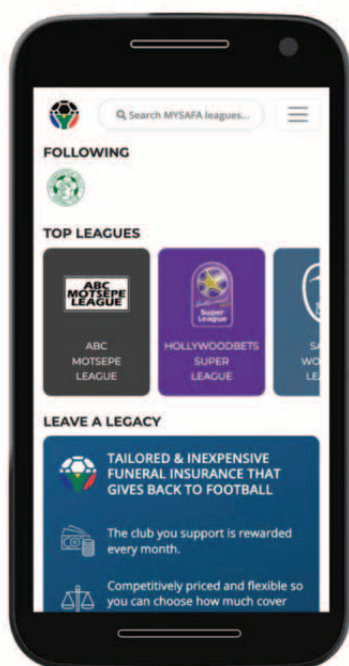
Search MYSAFA leagues...

FOLLOWING

TOP LEAGUES

ABC MOTSEPE LEAGUE

ABC MOTSEPE LEAGUE

Super League

HOLLYWOODBETS SUPER LEAGUE

SA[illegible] WO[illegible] LE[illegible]

LEAVE A LEGACY

TAILORED & INEXPENSIVE FUNERAL INSURANCE THAT GIVES BACK TO FOOTBALL

The club you support is rewarded every month.

Competitively priced and flexible so you can choose how much cover